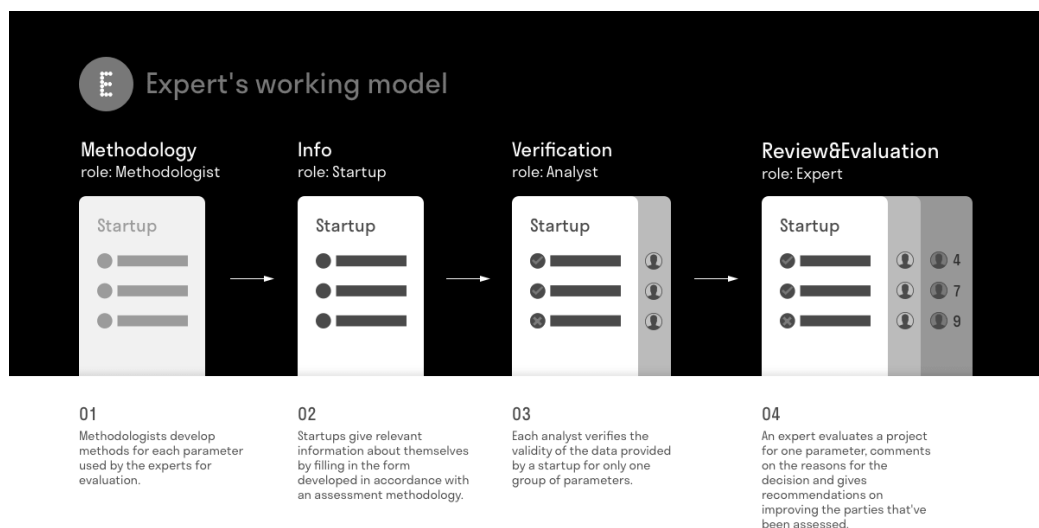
E Expert's working model

Methodology
role: Methodologist

Startup

Info
role: Startup

Startup

Verification
role: Analyst

Startup

Review&Evaluation
role: Expert

Startup

4
7
9

01
Methodologists develop methods for each parameter used by the experts for evaluation.

02
Startups give relevant information about themselves by filling in the form developed in accordance with an assessment methodology.

03
Each analyst verifies the validity of the data provided by a startup for only one group of parameters.

04
An expert evaluates a project for one parameter, comments on the reasons for the decision and gives recommendations on improving the parties that've been assessed.